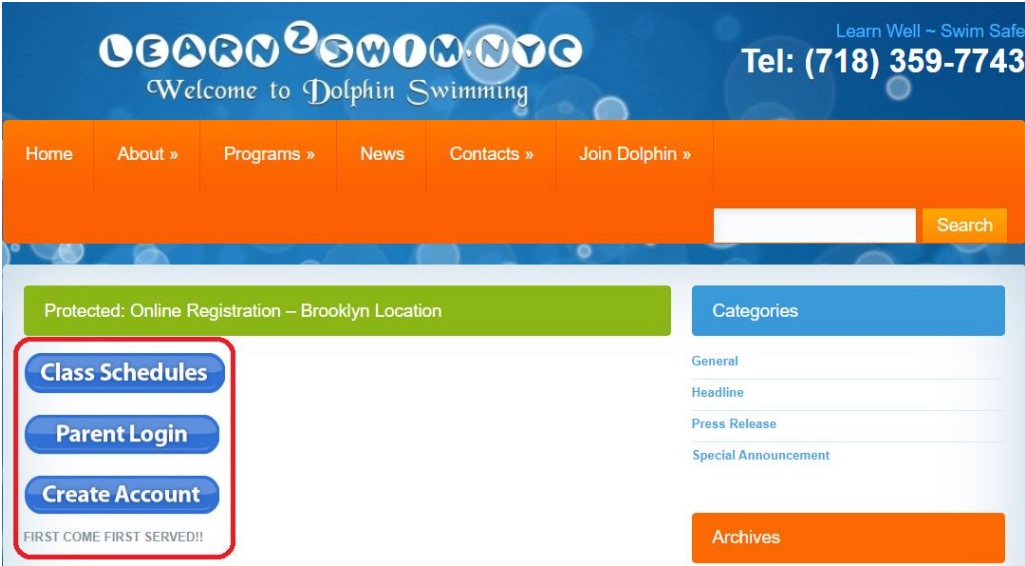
LEARN2SWIM.NYC
Welcome to Dolphin Swimming

Learn Well ~ Swim Safe
Tel: (718) 359-7743

Home
About »
Programs »
News
Contacts »
Join Dolphin »

Search

Protected: Online Registration – Brooklyn Location

Class Schedules
Parent Login
Create Account
FIRST COME FIRST SERVED!!

Categories
General
Headline
Press Release
Special Announcement

Archives